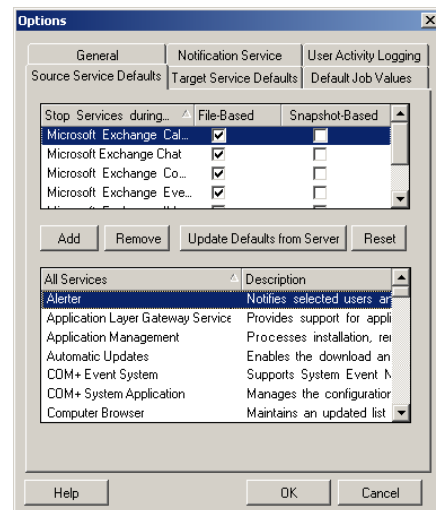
Options

General | Notification Service | User Activity Logging
Source Service Defaults | Target Service Defaults | Default Job Values

| Stop Services during... | File-Based | Snapshot-Based |
|---|---|---|
| Microsoft Exchange Cal... | ☑ | ☐ |
| Microsoft Exchange Chat | ☑ | ☐ |
| Microsoft Exchange Co... | ☑ | ☐ |
| Microsoft Exchange Eve... | ☑ | ☐ |
| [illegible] | | |

Add | Remove | Update Defaults from Server | Reset

| All Services | Description |
|---|---|
| Alerter | Notifies selected users ar |
| Application Layer Gateway Service | Provides support for appli |
| Application Management | Processes installation, re |
| Automatic Updates | Enables the download an |
| COM+ Event System | Supports System Event N |
| COM+ System Application | Manages the configuration |
| Computer Browser | Maintains an updated list |

Help | OK | Cancel